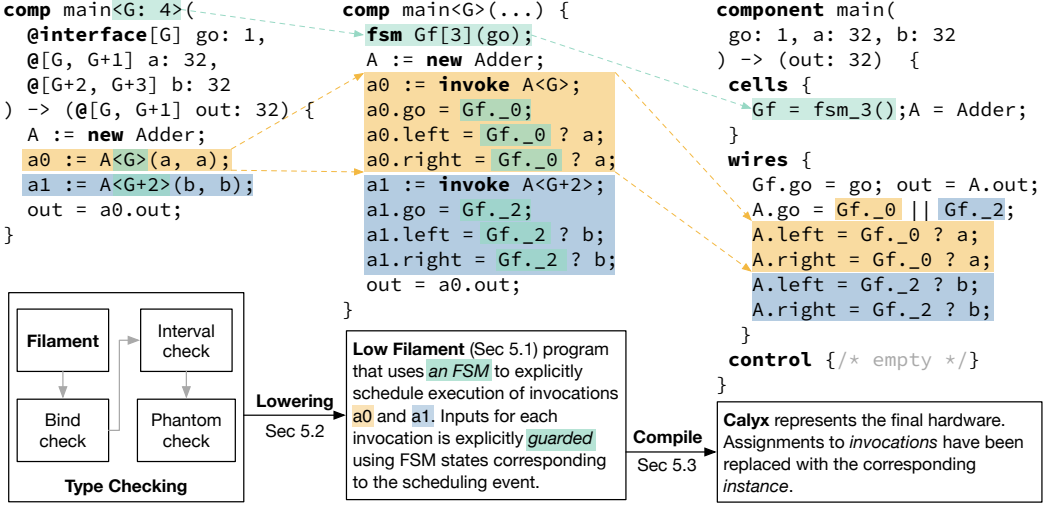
comp main<G: 4>(
  @interface[G] go: 1,
  @[G, G+1] a: 32,
  @[G+2, G+3] b: 32
) -> (@[G, G+1] out: 32) {
  A := new Adder;
  a0 := A<G>(a, a);
  a1 := A<G+2>(b, b);
  out = a0.out;
}

comp main<G>(...) {
  fsm Gf[3](go);
  A := new Adder;
  a0 := invoke A<G>;
  a0.go = Gf._0;
  a0.left = Gf._0 ? a;
  a0.right = Gf._0 ? a;
  a1 := invoke A<G+2>;
  a1.go = Gf._2;
  a1.left = Gf._2 ? b;
  a1.right = Gf._2 ? b;
  out = a0.out;
}

component main(
  go: 1, a: 32, b: 32
) -> (out: 32) {
  cells {
    Gf = fsm_3();A = Adder;
  }
  wires {
    Gf.go = go; out = A.out;
    A.go = Gf._0 || Gf._2;
    A.left = Gf._0 ? a;
    A.right = Gf._0 ? a;
    A.left = Gf._2 ? b;
    A.right = Gf._2 ? b;
  }
  control {/* empty */}
}

Filament

Bind check

Interval check

Phantom check

Type Checking

Lowering
Sec 5.2

Low Filament (Sec 5.1) program that uses an FSM to explicitly schedule execution of invocations a0 and a1. Inputs for each invocation is explicitly guarded using FSM states corresponding to the scheduling event.

Compile
Sec 5.3

Calyx represents the final hardware. Assignments to invocations have been replaced with the corresponding instance.